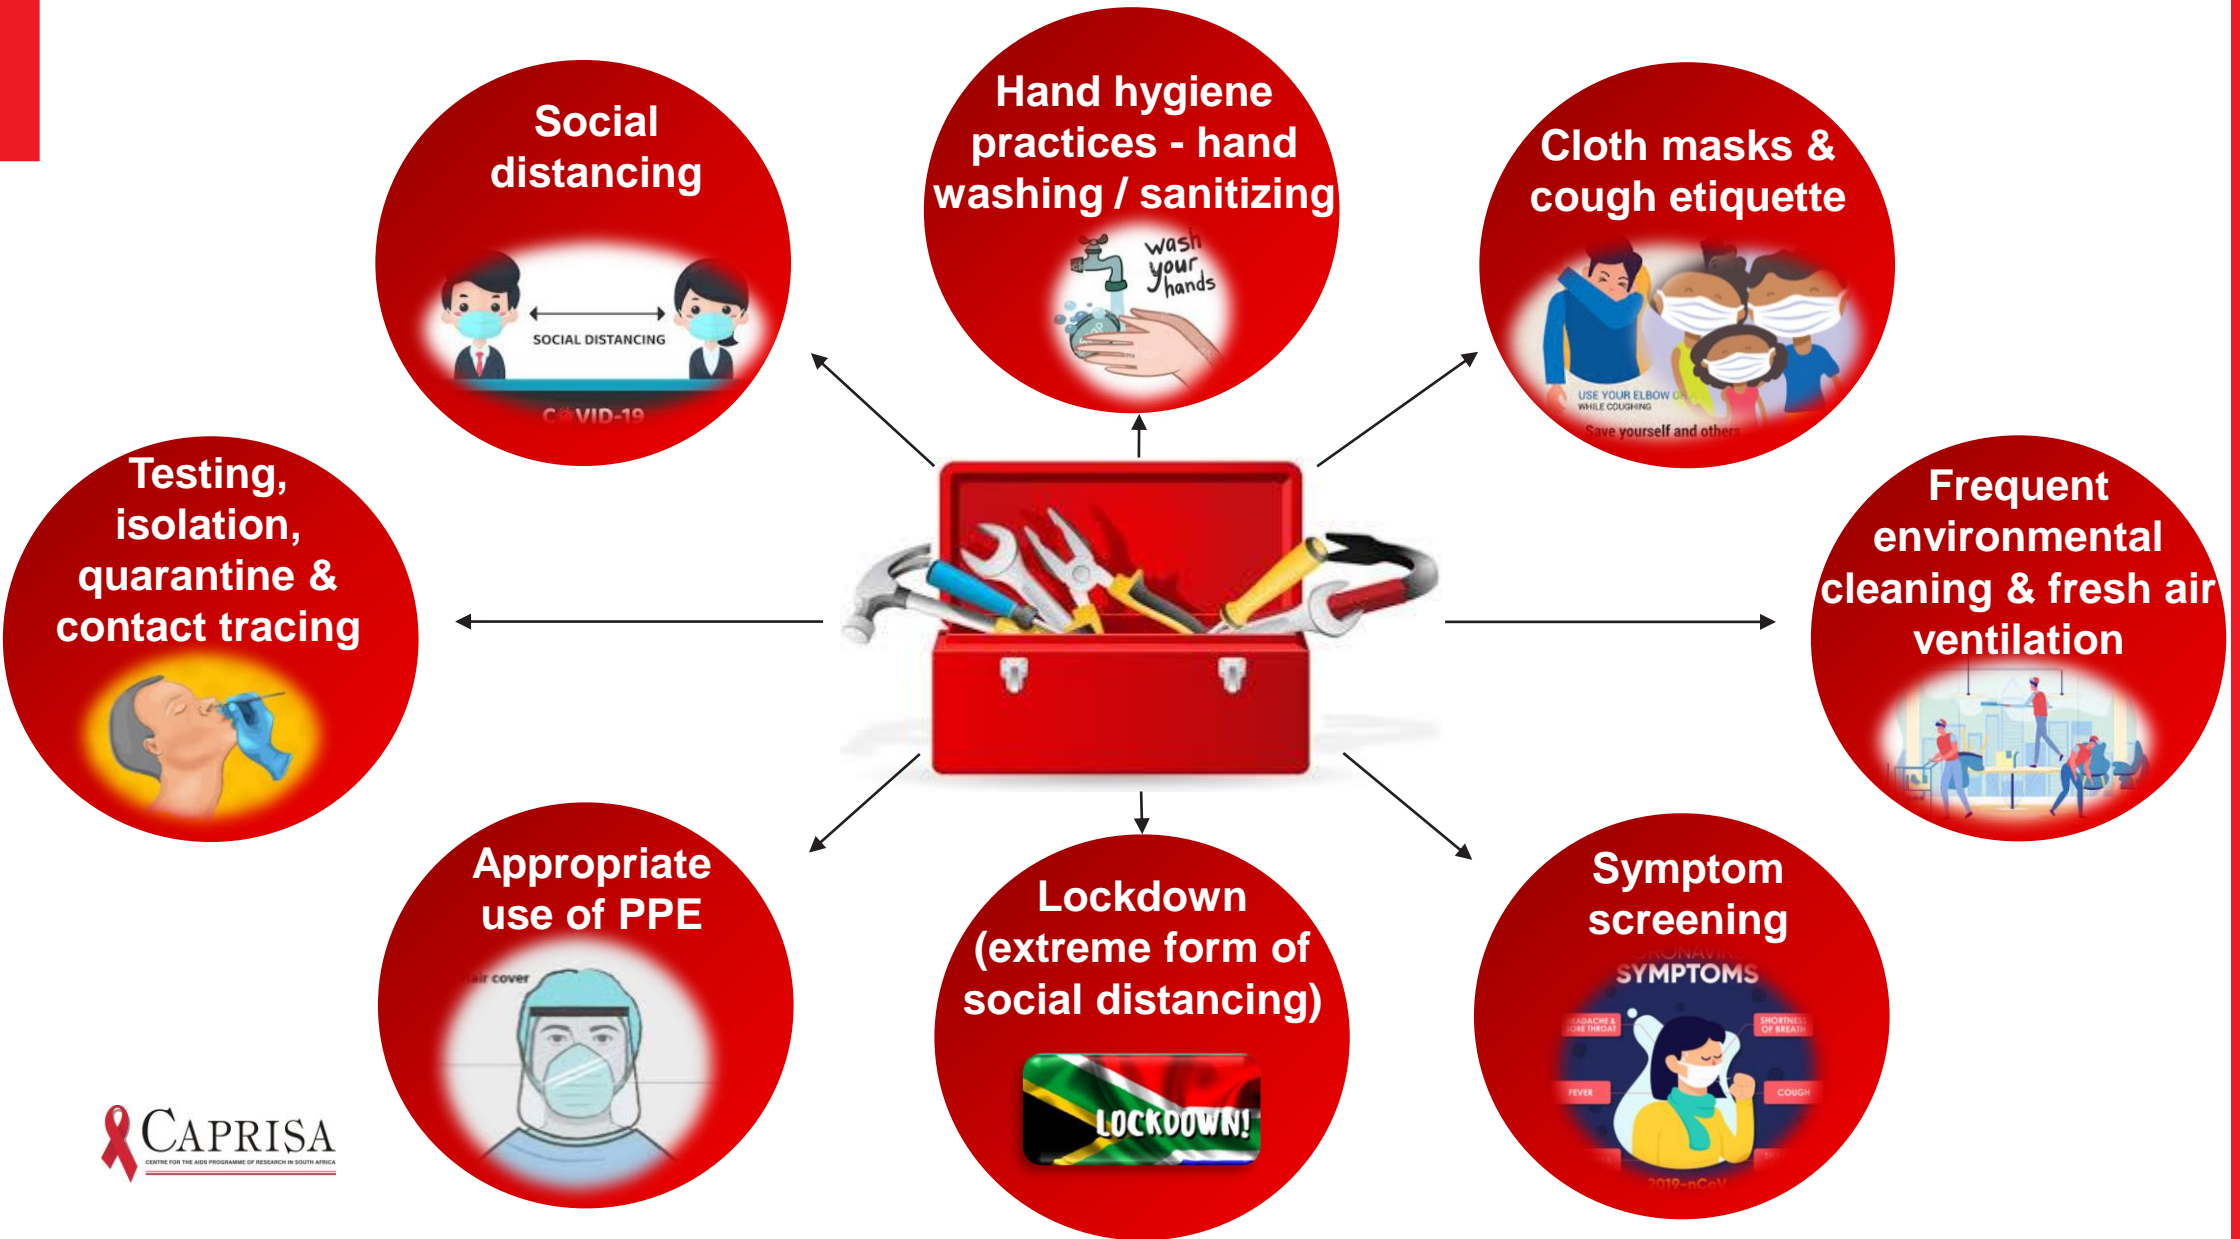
Social distancing

SOCIAL DISTANCING

C VID-19

Hand hygiene practices - hand washing / sanitizing

wash your hands

Cloth masks & cough etiquette

USE YOUR ELBOW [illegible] WHILE COUGHING

Save yourself and others

Testing, isolation, quarantine & contact tracing

Frequent environmental cleaning & fresh air ventilation

Appropriate use of PPE

air cover

Lockdown (extreme form of social distancing)

LOCKDOWN!

Symptom screening

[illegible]ORONAVIR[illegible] SYMPTOMS

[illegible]ADACHE & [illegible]ORE THROAT

SHORTNESS OF BREATH

FEVER

COUGH

2019-nCoV

CAPRISA

CENTRE FOR THE AIDS PROGRAMME OF RESEARCH IN SOUTH AFRICA